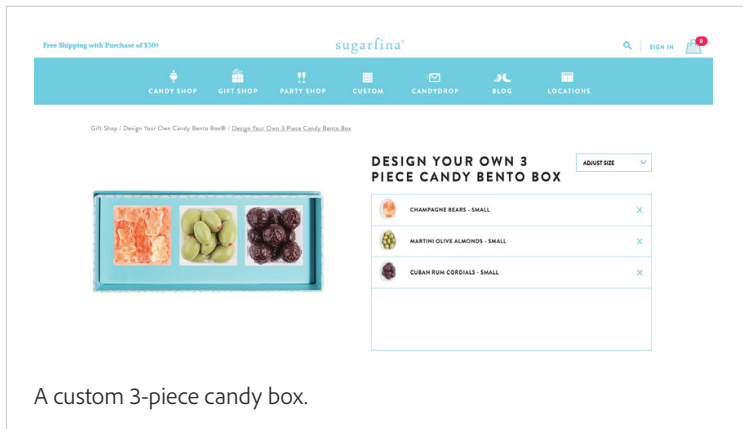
Free Shipping with Purchase of $50+

sugarfina®

SIGN IN

0

CANDY SHOP GIFT SHOP PARTY SHOP CUSTOM CANDYDROP BLOG LOCATIONS

Gift Shop / Design Your Own Candy Bento Box® / Design Your Own 3 Piece Candy Bento Box

DESIGN YOUR OWN 3 PIECE CANDY BENTO BOX

ADJUST SIZE

CHAMPAGNE BEARS - SMALL

MARTINI OLIVE ALMONDS - SMALL

CUBAN RUM CORDIALS - SMALL

A custom 3-piece candy box.